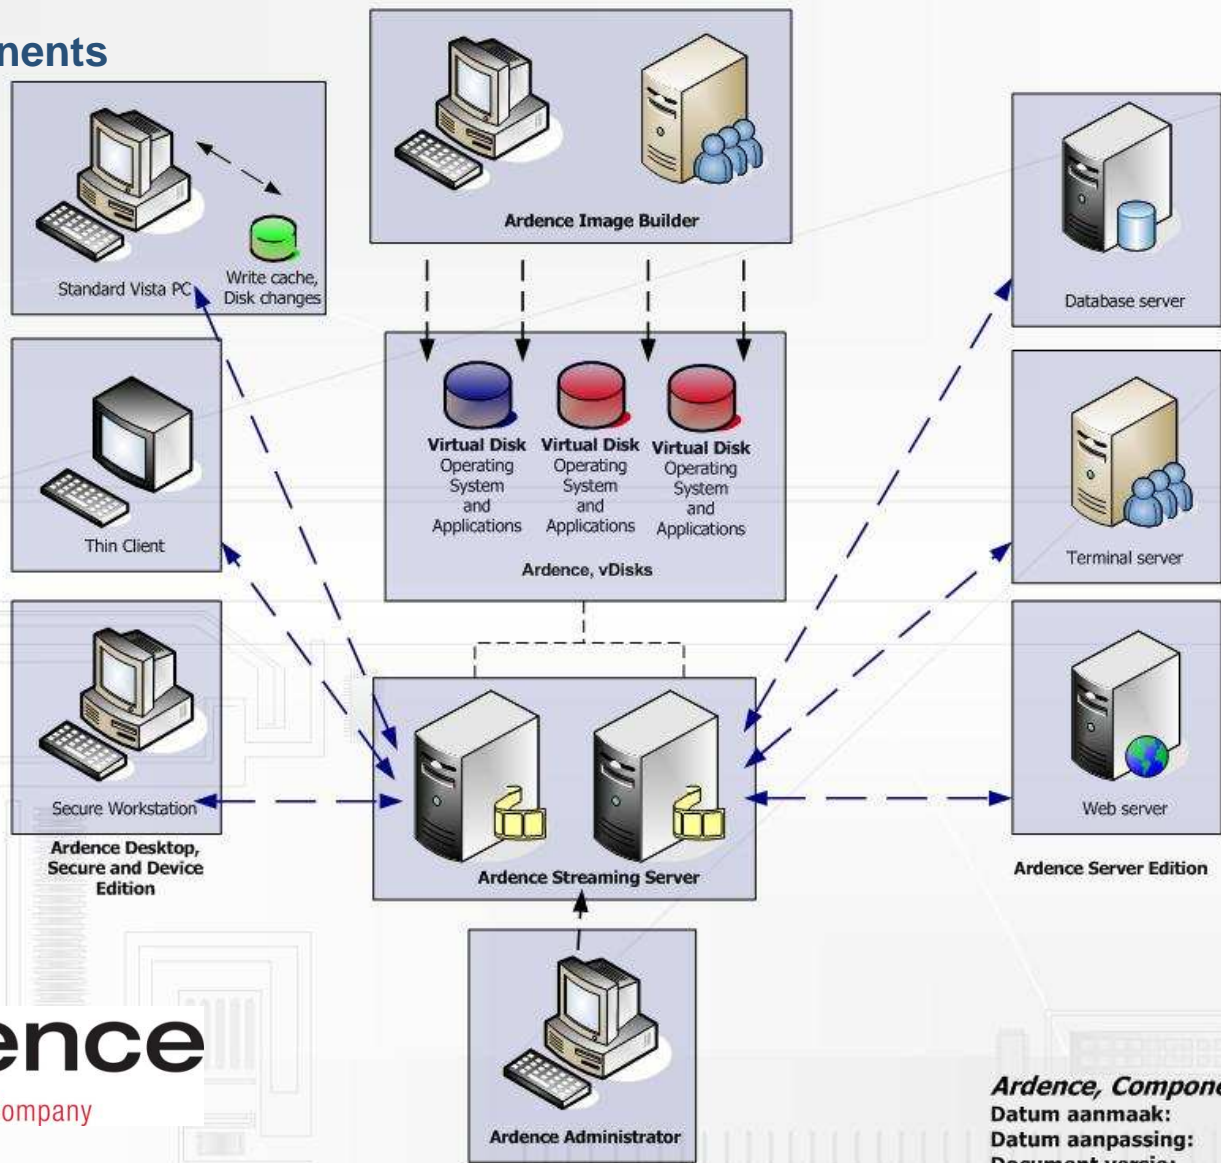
nents

Ardence Image Builder

Standard Vista PC

Write cache, Disk changes

Database server

Virtual Disk Operating System and Applications

Virtual Disk Operating System and Applications

Virtual Disk Operating System and Applications

Ardence, vDisks

Thin Client

Terminal server

Secure Workstation

Ardence Desktop, Secure and Device Edition

Ardence Streaming Server

Web server

Ardence Server Edition

ence
ompany

Ardence Administrator

Ardence, Compone
Datum aanmaak:
Datum aanpassing:
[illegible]